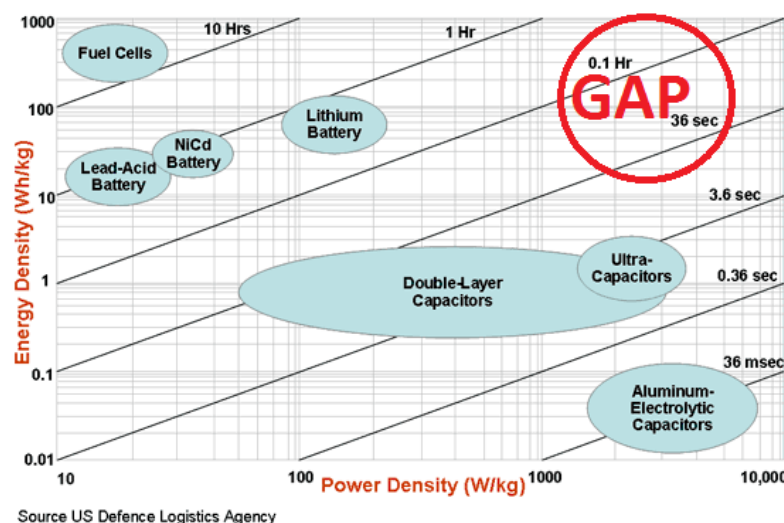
1000
100
10
1
0.1
0.01

Energy Density (Wh/kg)

10 Hrs
1 Hr
0.1 Hr
36 sec
3.6 sec
0.36 sec
36 msec

GAP

Fuel Cells
Lithium Battery
NiCd Battery
Lead-Acid Battery
Double-Layer Capacitors
Ultra-Capacitors
Aluminum-Electrolytic Capacitors

10
100
1000
10,000

Power Density (W/kg)

Source US Defence Logistics Agency